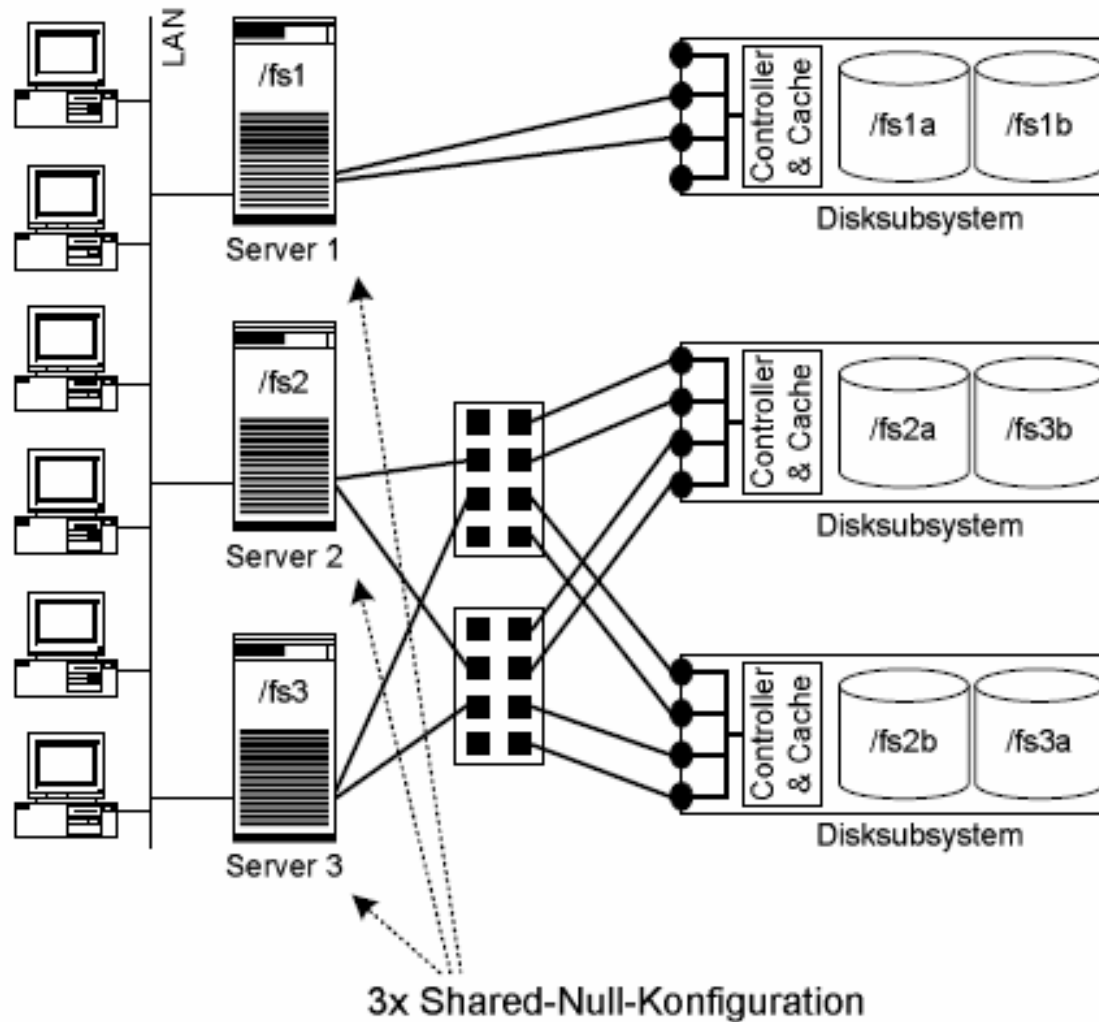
LAN

/fs1

Server 1

/fs2

Server 2

/fs3

Server 3

Controller & Cache

/fs1a

/fs1b

Disksubsystem

Controller & Cache

/fs2a

/fs3b

Disksubsystem

Controller & Cache

/fs2b

/fs3a

Disksubsystem

3x Shared-Null-Konfiguration